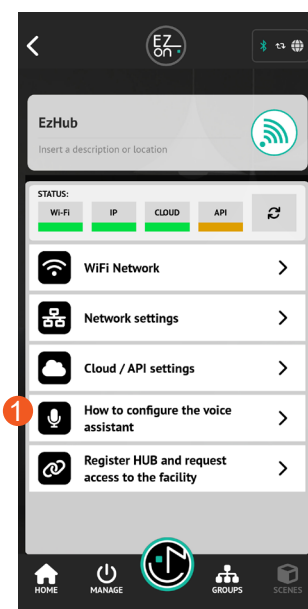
EZ on

EzHub
Insert a description or location

STATUS:
Wi-Fi
IP
CLOUD
API

WiFi Network

Network settings

Cloud / API settings

1

How to configure the voice assistant

Register HUB and request access to the facility

HOME
MANAGE
GROUPS
SCENES